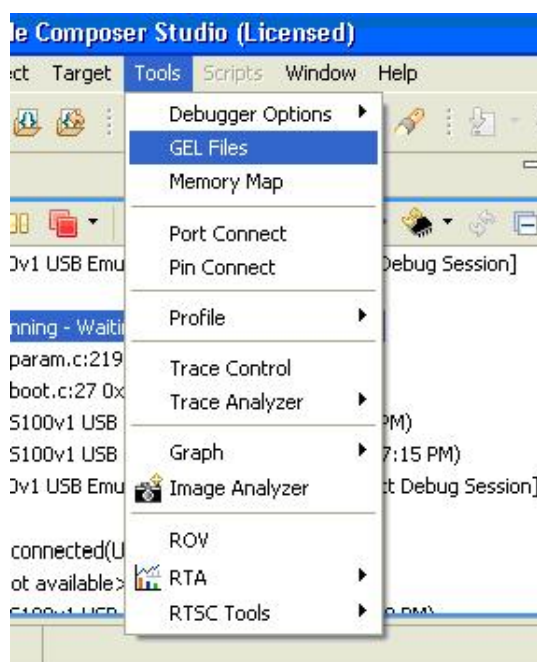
le Composer Studio (Licensed)

ct Target Tools Scripts Window Help

Debugger Options
GEL Files
Memory Map

Port Connect
Pin Connect

Profile

Trace Control
Trace Analyzer

Graph
Image Analyzer

ROV
RTA
RTSC Tools

0v1 USB Emu
Debug Session]

nning - Waiti
param.c:219
boot.c:27 0x
S100v1 USB
PM)
S100v1 USB
7:15 PM)
0v1 USB Emu
t Debug Session]

connected(U
ot available>
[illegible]